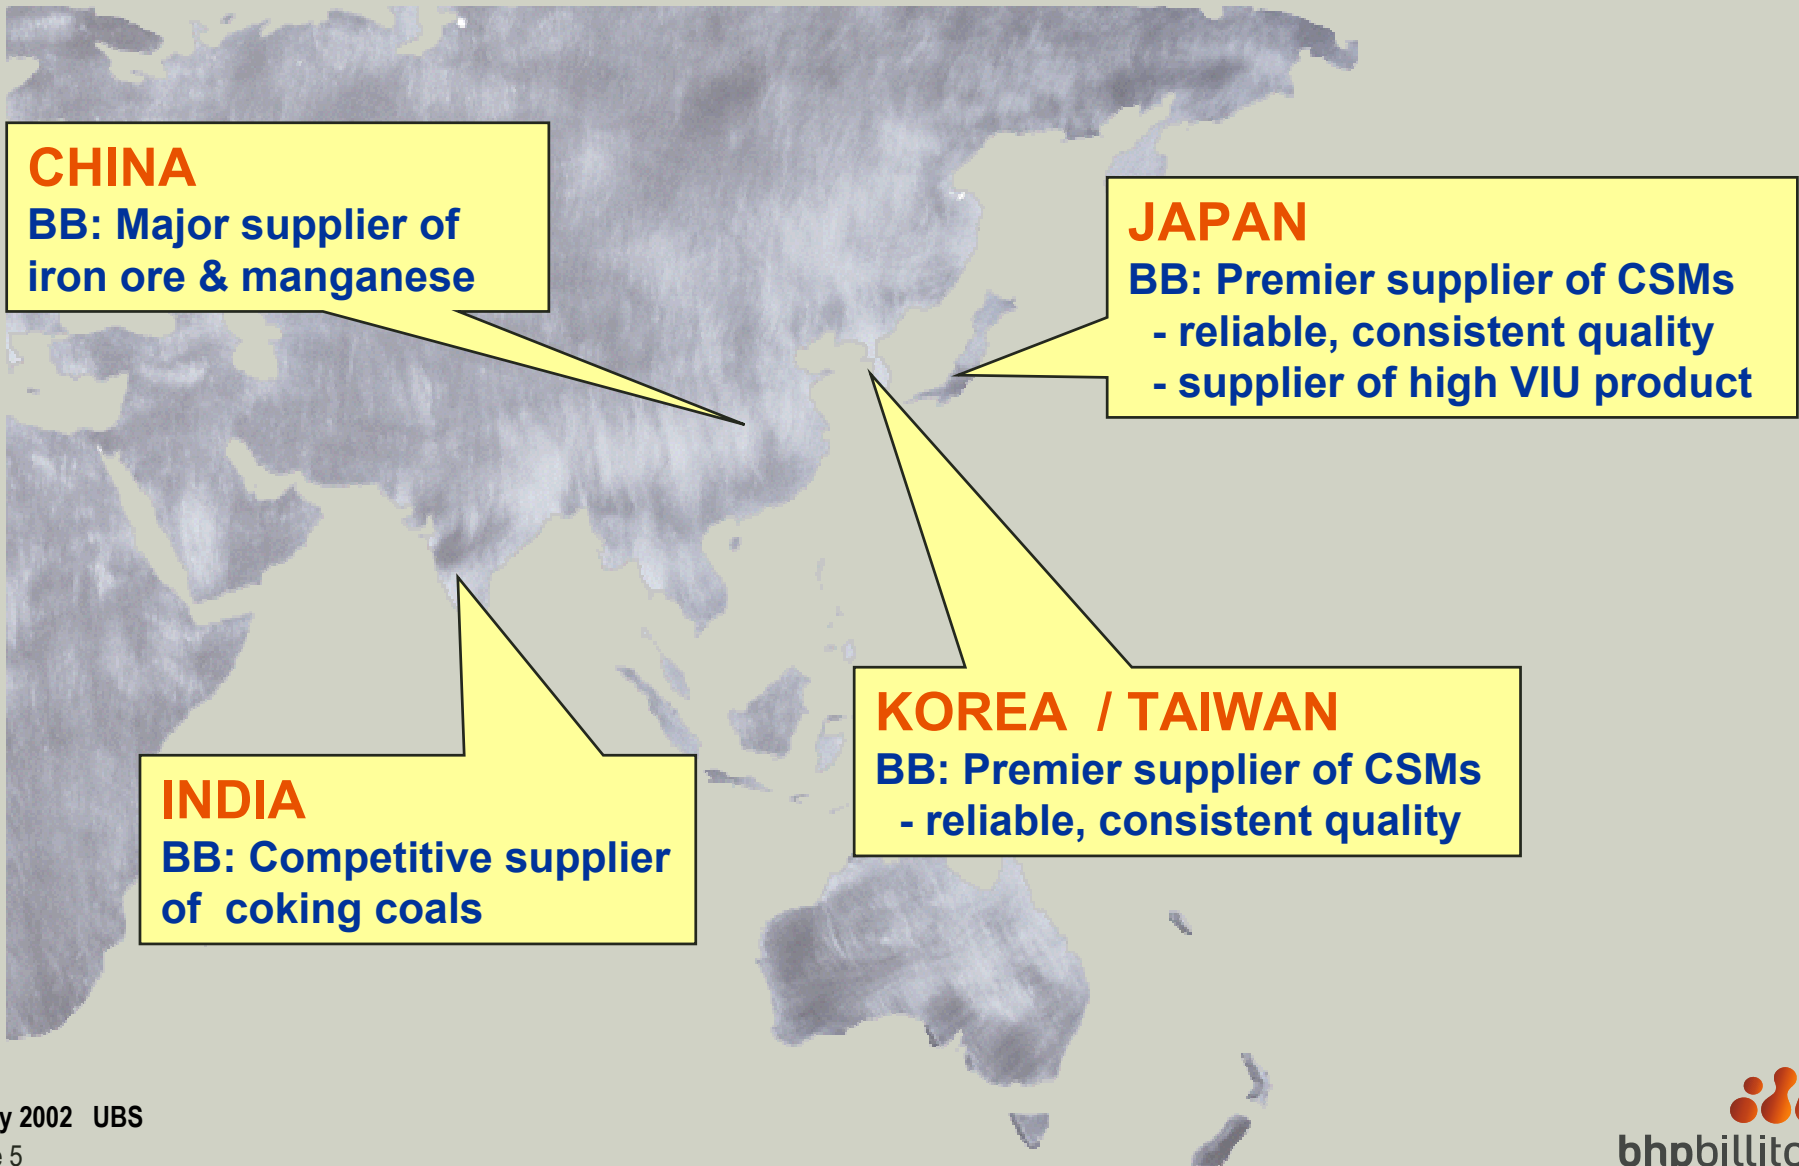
CHINA
BB: Major supplier of iron ore & manganese

JAPAN
BB: Premier supplier of CSMs
- reliable, consistent quality
- supplier of high VIU product

INDIA
BB: Competitive supplier of coking coals

KOREA / TAIWAN
BB: Premier supplier of CSMs
- reliable, consistent quality

y 2002 UBS
e 5

bhpbillito